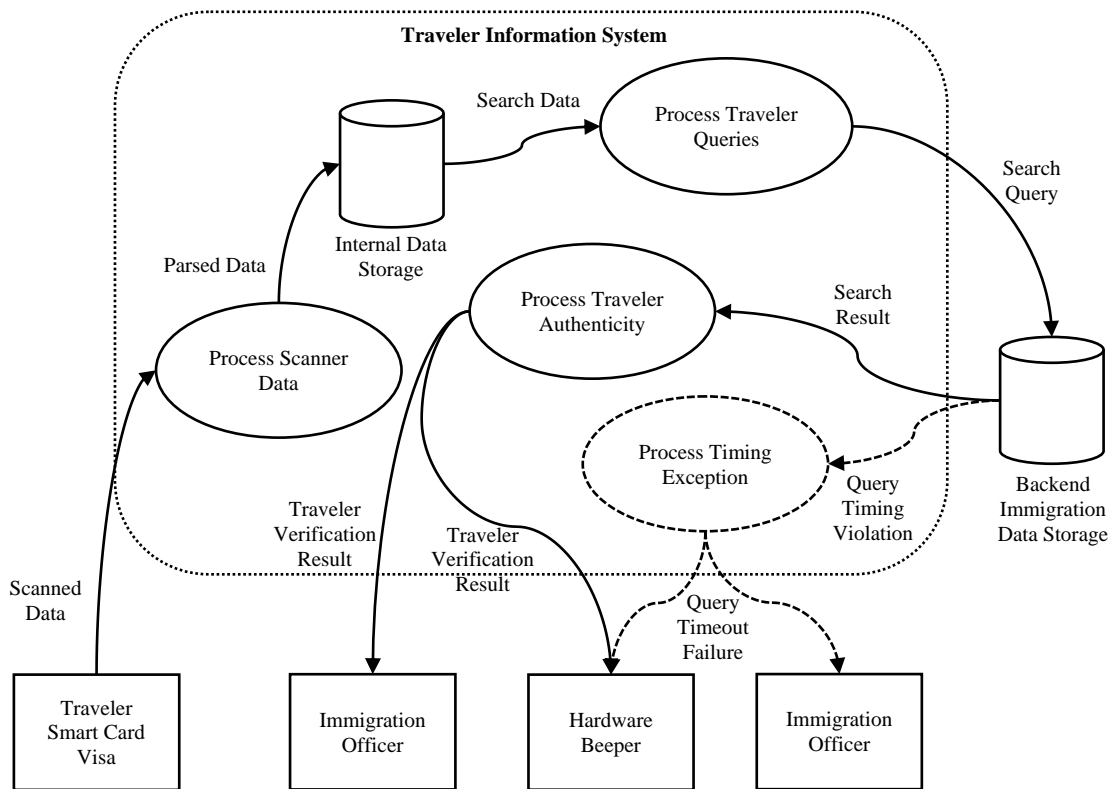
Traveler Information System

Search Data

Process Traveler Queries

Internal Data Storage

Parsed Data

Search Query

Process Traveler Authenticity

Search Result

Process Scanner Data

Backend Immigration Data Storage

Process Timing Exception

Query Timing Violation

Traveler Verification Result

Traveler Verification Result

Scanned Data

Query Timeout Failure

Traveler Smart Card Visa

Immigration Officer

Hardware Beeper

Immigration Officer